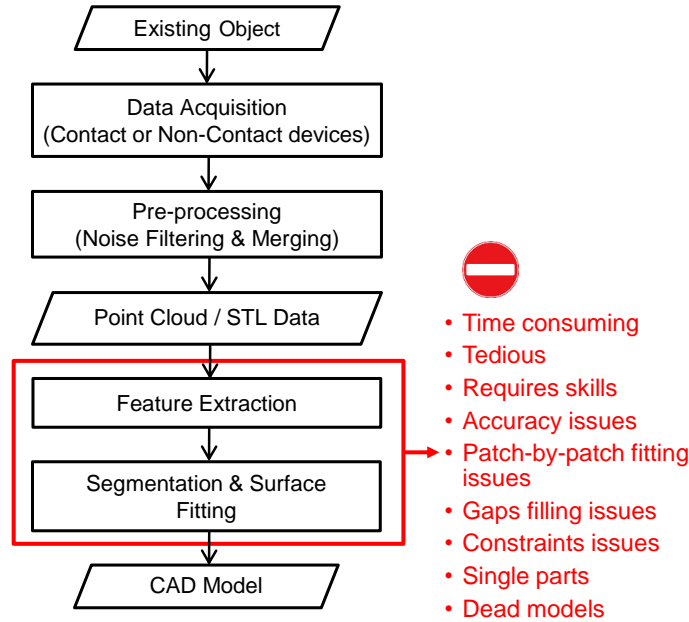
Existing Object

Data Acquisition
(Contact or Non-Contact devices)

Pre-processing
(Noise Filtering & Merging)

Point Cloud / STL Data

Feature Extraction

Segmentation & Surface Fitting

CAD Model

- Time consuming
- Tedious
- Requires skills
- Accuracy issues
- Patch-by-patch fitting issues
- Gaps filling issues
- Constraints issues
- Single parts
- Dead models